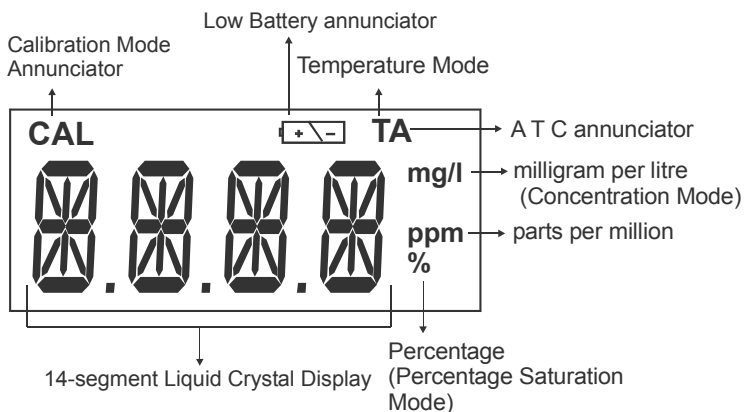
Low Battery annunciator

Calibration Mode Annunciator

Temperature Mode

CAL

+ -

TA

A T C annunciator

mg/l

milligram per litre (Concentration Mode)

ppm

parts per million

%

14-segment Liquid Crystal Display

Percentage (Percentage Saturation Mode)